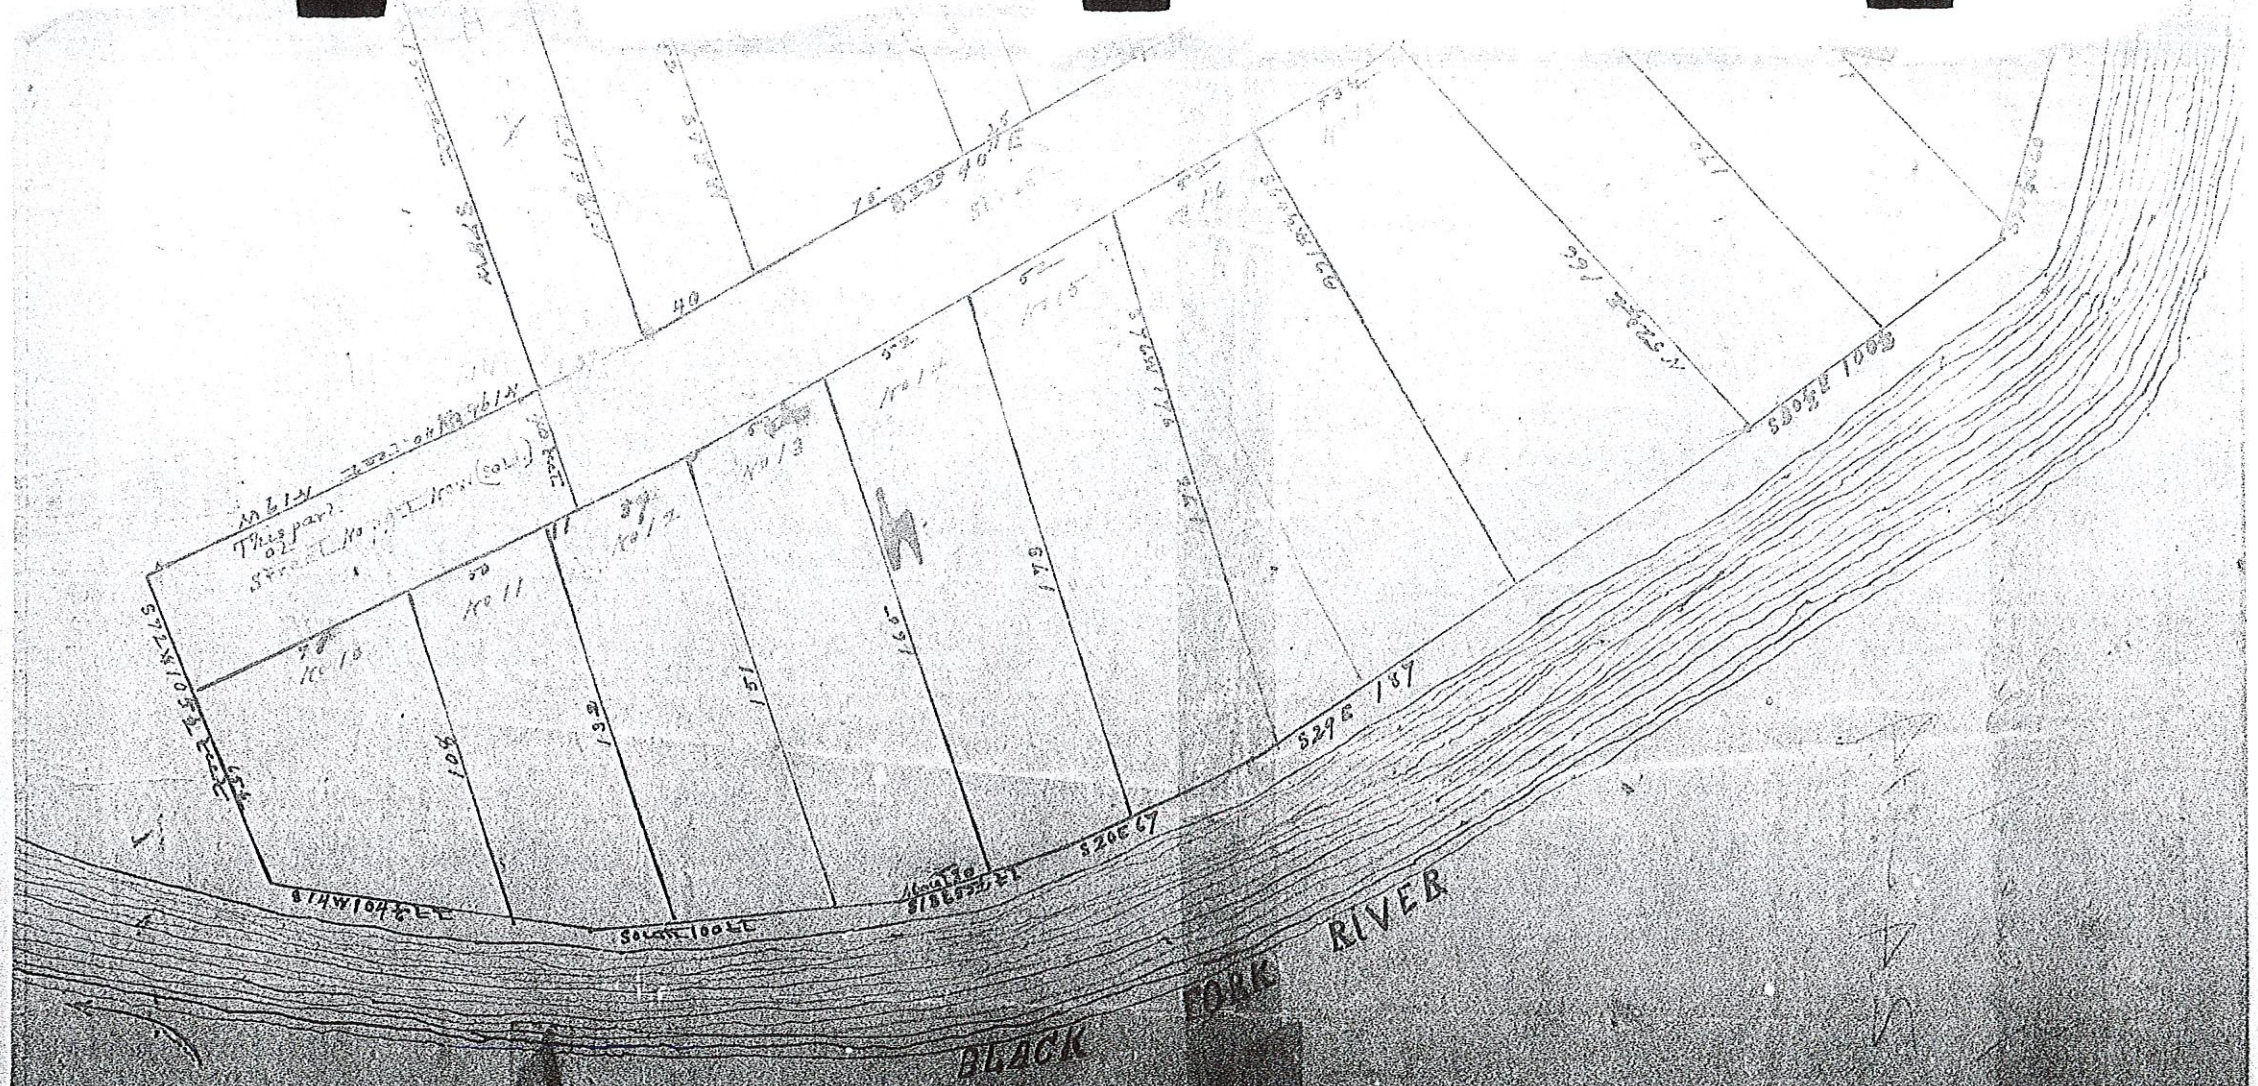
S 22° 40' E
75
40
This part of Street No. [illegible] (sold)
No 10
No 11
No 12
No 13
No 14
No 15
No 16
No 17
108
130
151
166
179
S 72 W
S 14 W 104 ft
South 100 ft
S 18 E
S 20 E 67
S 29 E 187
S 60 E 100
BLACK FORK RIVER